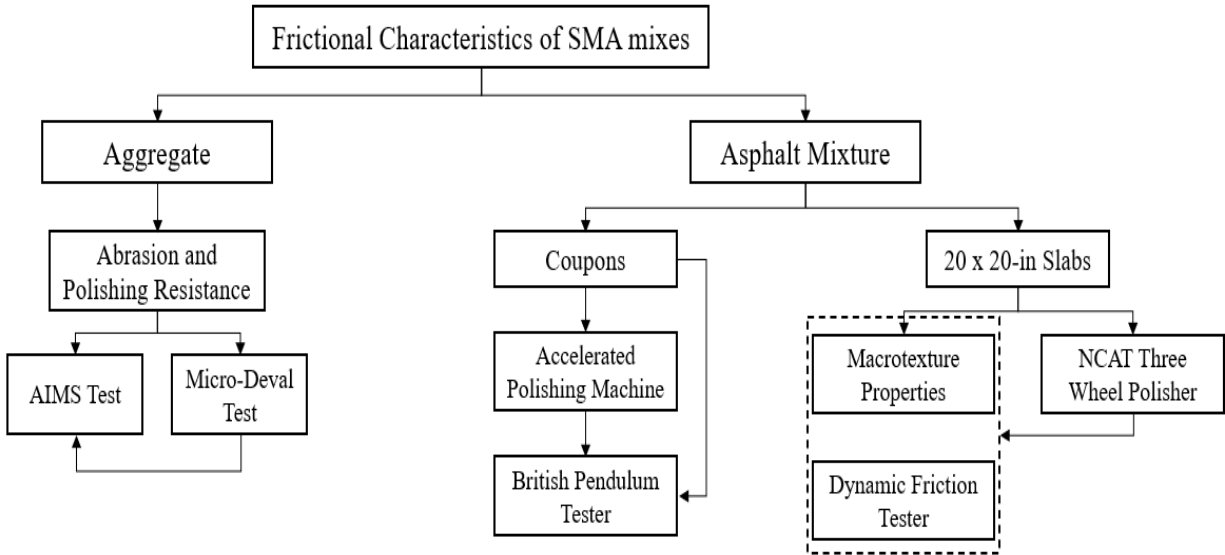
Frictional Characteristics of SMA mixes

Aggregate

Asphalt Mixture

Abrasion and Polishing Resistance

Coupons

20 x 20-in Slabs

AIMS Test

Micro-Deval Test

Accelerated Polishing Machine

British Pendulum Tester

Macrotexture Properties

NCAT Three Wheel Polisher

Dynamic Friction Tester